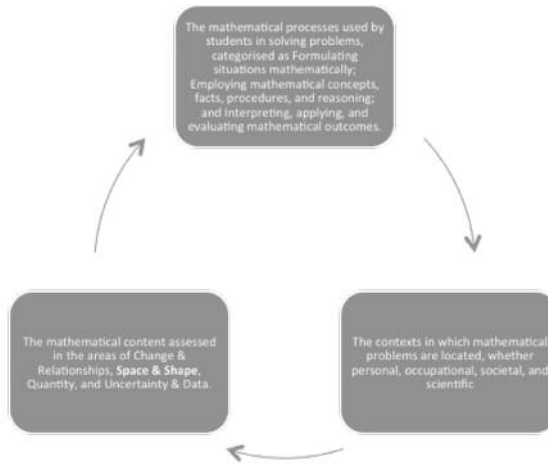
The mathematical processes used by students in solving problems, categorised as Formulating situations mathematically; Employing mathematical concepts, facts, procedures, and reasoning; and Interpreting, applying, and evaluating mathematical outcomes.

The contexts in which mathematical problems are located, whether personal, occupational, societal, and scientific

The mathematical content assessed in the areas of Change & Relationships, **Space & Shape**, Quantity, and Uncertainty & Data.